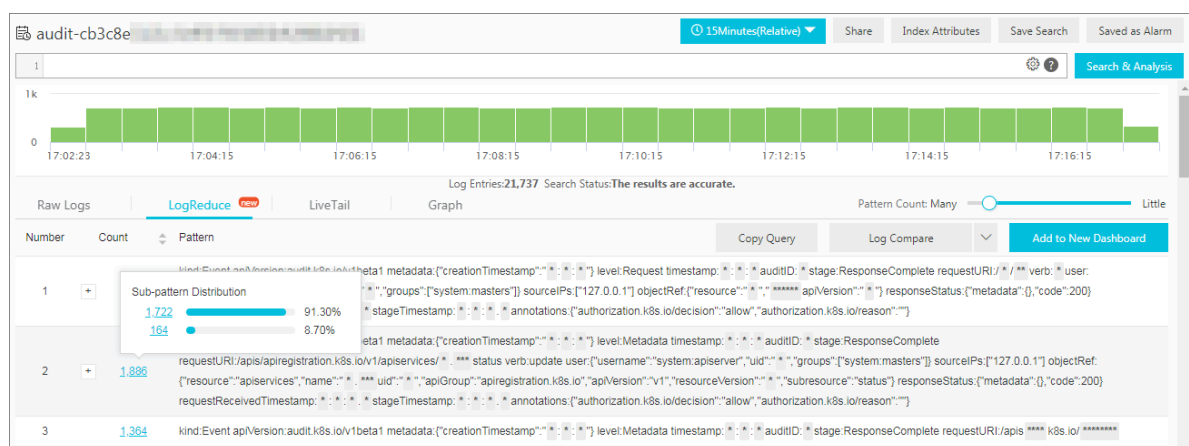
audit-cb3c8e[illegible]

15Minutes(Relative) Share Index Attributes Save Search Saved as Alarm

1

Search & Analysis

1k

0

17:02:23 17:04:15 17:06:15 17:08:15 17:10:15 17:12:15 17:14:15 17:16:15

Log Entries:21,737 Search Status:The results are accurate.

Raw Logs LogReduce new LiveTail Graph

Pattern Count: Many Little

Number Count Pattern

Copy Query Log Compare Add to New Dashboard

1 + kind:Event apiVersion:audit.k8s.io/v1beta1 metadata:{"creationTimestamp":" * : * : * "} level:Request timestamp: * : * : * auditID: * stage:ResponseComplete requestURI:/ * / ** verb: * user: " * ","groups":["system:masters"]} sourceIPs:["127.0.0.1"] objectRef:{"resource":" * "," ****** apiVersion":" * "} responseStatus:{"metadata":{},"code":200} stageTimestamp: * : * : * annotations:{"authorization.k8s.io/decision":"allow","authorization.k8s.io/reason":""}

Sub-pattern Distribution
1,722 91.30%
164 8.70%

2 + 1,886 beta1 metadata:{"creationTimestamp":" * : * : * "} level:Metadata timestamp: * : * : * auditID: * stage:ResponseComplete requestURI:/apis/apiregistration.k8s.io/v1/apiservices/ * . *** status verb:update user:{"username":"system:apiserver","uid":" * ","groups":["system:masters"]} sourceIPs:["127.0.0.1"] objectRef: {"resource":"apiservices","name":" * . *** uid":" * ","apiGroup":"apiregistration.k8s.io","apiVersion":"v1","resourceVersion":" * ","subresource":"status"} responseStatus:{"metadata":{},"code":200} requestReceivedTimestamp: * : * : * . * stageTimestamp: * : * : * . * annotations:{"authorization.k8s.io/decision":"allow","authorization.k8s.io/reason":""}

3 1,364 kind:Event apiVersion:audit.k8s.io/v1beta1 metadata:{"creationTimestamp":" * : * : * "} level:Metadata timestamp: * : * : * auditID: * stage:ResponseComplete requestURI:/apis **** k8s.io/ ********